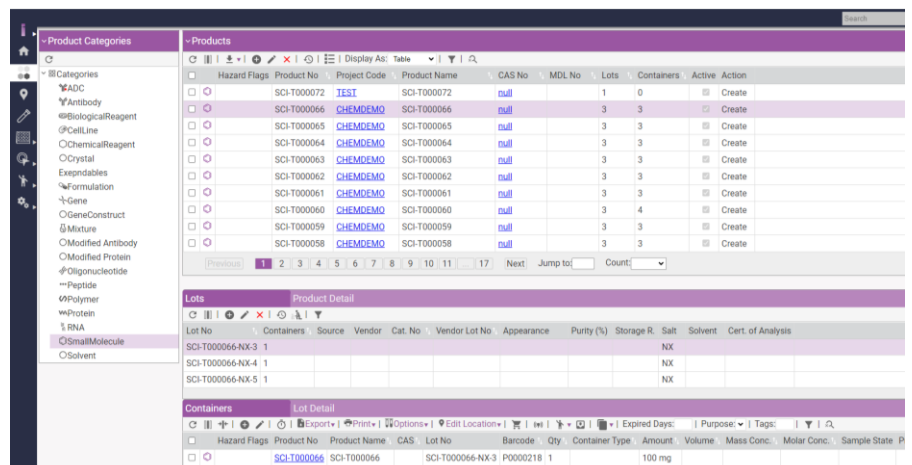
Search

Product Categories

Categories
ADC
Antibody
BiologicalReagent
CellLine
ChemicalReagent
Crystal
Exepndables
Formulation
Gene
GeneConstruct
Mixture
Modified Antibody
Modified Protein
Oligonucleotide
Peptide
Polymer
Protein
RNA
SmallMolecule
Solvent

Products

Display As: Table

| | Hazard Flags | Product No | Project Code | Product Name | CAS No | MDL No | Lots | Containers | Active | Action |
|---|---|---|---|---|---|---|---|---|---|---|
| | | SCI-T000072 | TEST | SCI-T000072 | null | | 1 | 0 | | Create |
| | | SCI-T000066 | CHEMDEMO | SCI-T000066 | null | | 3 | 3 | | Create |
| | | SCI-T000065 | CHEMDEMO | SCI-T000065 | null | | 3 | 3 | | Create |
| | | SCI-T000064 | CHEMDEMO | SCI-T000064 | null | | 3 | 3 | | Create |
| | | SCI-T000063 | CHEMDEMO | SCI-T000063 | null | | 3 | 3 | | Create |
| | | SCI-T000062 | CHEMDEMO | SCI-T000062 | null | | 3 | 3 | | Create |
| | | SCI-T000061 | CHEMDEMO | SCI-T000061 | null | | 3 | 3 | | Create |
| | | SCI-T000060 | CHEMDEMO | SCI-T000060 | null | | 3 | 4 | | Create |
| | | SCI-T000059 | CHEMDEMO | SCI-T000059 | null | | 3 | 3 | | Create |
| | | SCI-T000058 | CHEMDEMO | SCI-T000058 | null | | 3 | 3 | | Create |

Previous 1 2 3 4 5 6 7 8 9 10 11 ... 17 Next Jump to: Count:

Lots Product Detail

| Lot No | Containers | Source | Vendor | Cat. No | Vendor Lot No | Appearance | Purity (%) | Storage R. | Salt | Solvent | Cert. of Analysis |
|---|---|---|---|---|---|---|---|---|---|---|---|
| SCI-T000066-NX-3 | 1 | | | | | | | | NX | | |
| SCI-T000066-NX-4 | 1 | | | | | | | | NX | | |
| SCI-T000066-NX-5 | 1 | | | | | | | | NX | | |

Containers Lot Detail

Export Print Options Edit Location Expired Days: Purpose: Tags:

| | Hazard Flags | Product No | Product Name | CAS | Lot No | Barcode | Qty | Container Type | Amount | Volume | Mass Conc. | Molar Conc. | Sample State |
|---|---|---|---|---|---|---|---|---|---|---|---|---|---|
| | | SCI-T000066 | SCI-T000066 | | SCI-T000066-NX-3 | P0000218 | 1 | | 100 mg | | | | |